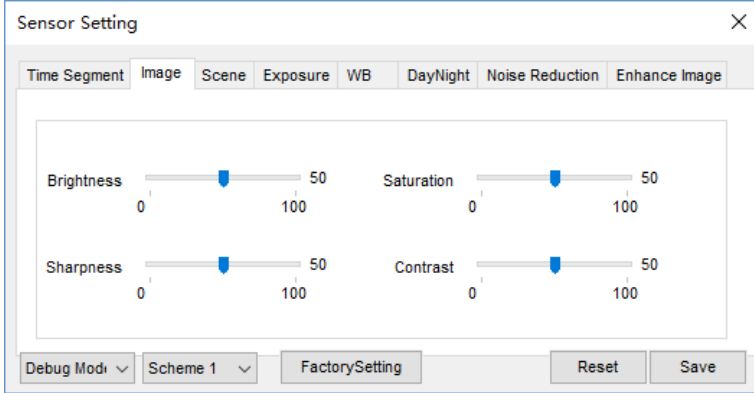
Sensor Setting

Time Segment | Image | Scene | Exposure | WB | DayNight | Noise Reduction | Enhance Image

Brightness 50
0 100

Saturation 50
0 100

Sharpness 50
0 100

Contrast 50
0 100

Debug Mod
Scheme 1
FactorySetting
Reset
Save